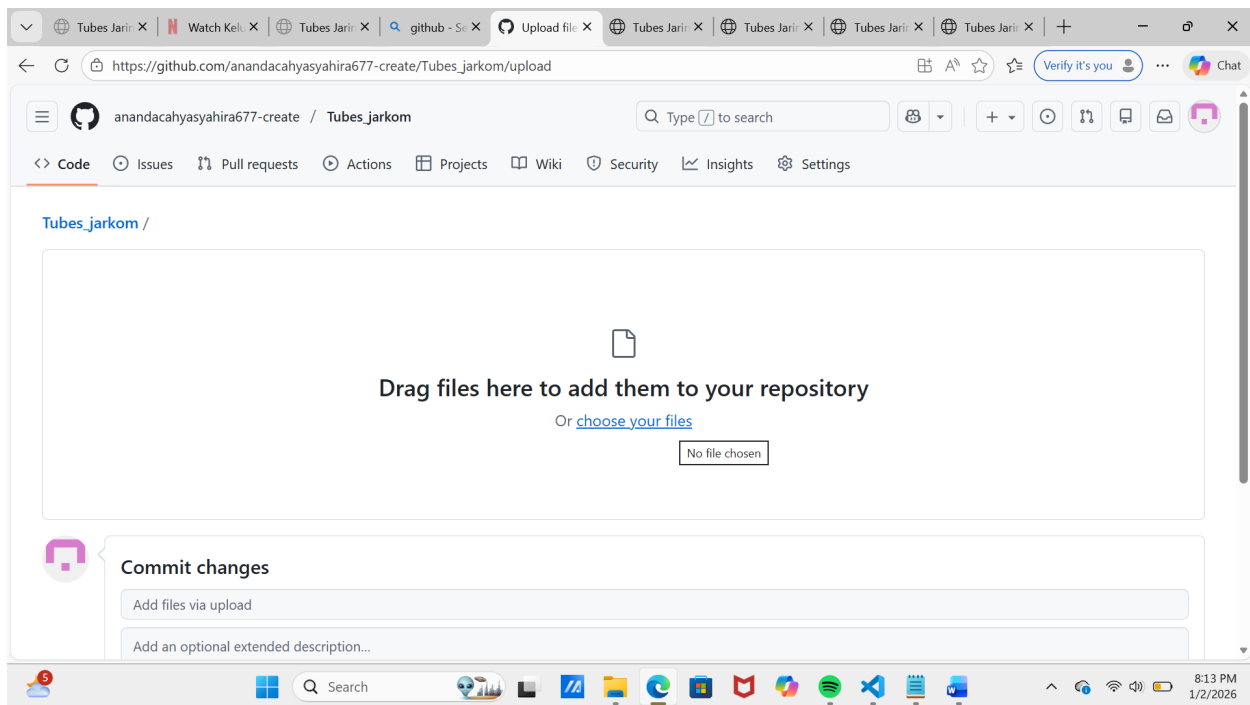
Tubes Jarir × | Watch Kelu × | Tubes Jarir × | github - Se × | Upload file × | Tubes Jarir × | Tubes Jarir × | Tubes Jarir × | Tubes Jarir ×

https://github.com/anandacahyasyahira677-create/Tubes_jarkom/upload

Verify it's you

Chat

anandacahyasyahira677-create / Tubes_jarkom

Type / to search

Code Issues Pull requests Actions Projects Wiki Security Insights Settings

Tubes_jarkom /

Drag files here to add them to your repository

Or choose your files

No file chosen

Commit changes

Add files via upload

Add an optional extended description...

5

Search

8:13 PM
1/2/2026